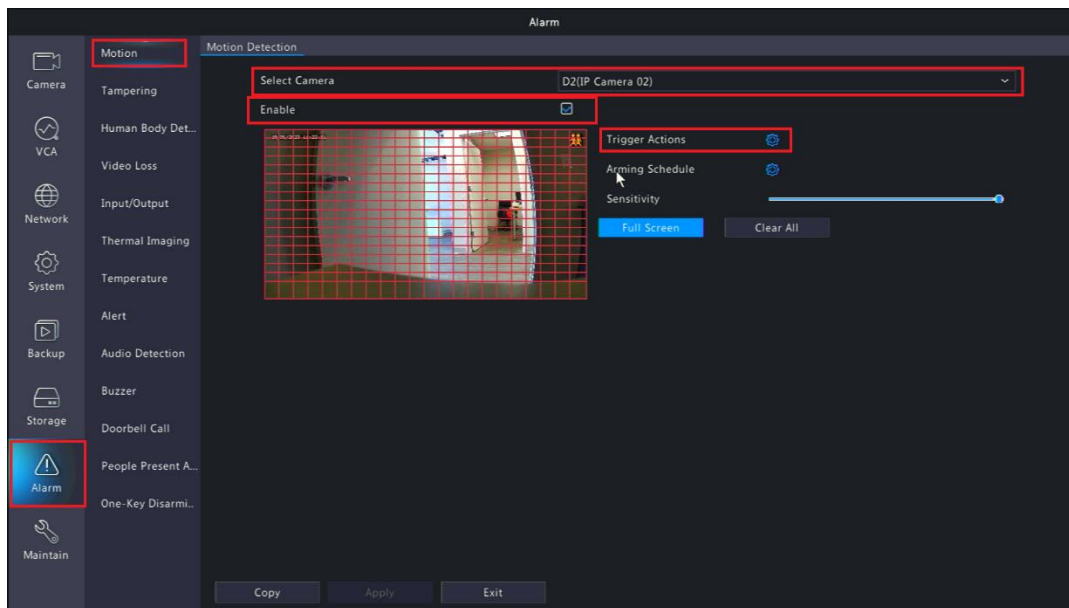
Alarm

Camera
VCA
Network
System
Backup
Storage
Alarm
Maintain

Motion
Tampering
Human Body Det...
Video Loss
Input/Output
Thermal Imaging
Temperature
Alert
Audio Detection
Buzzer
Doorbell Call
People Present A...
One-Key Disarmi...

Motion Detection

Select Camera
D2(IP Camera 02)
Enable

Trigger Actions
Arming Schedule
Sensitivity
Full Screen
Clear All

Copy
Apply
Exit